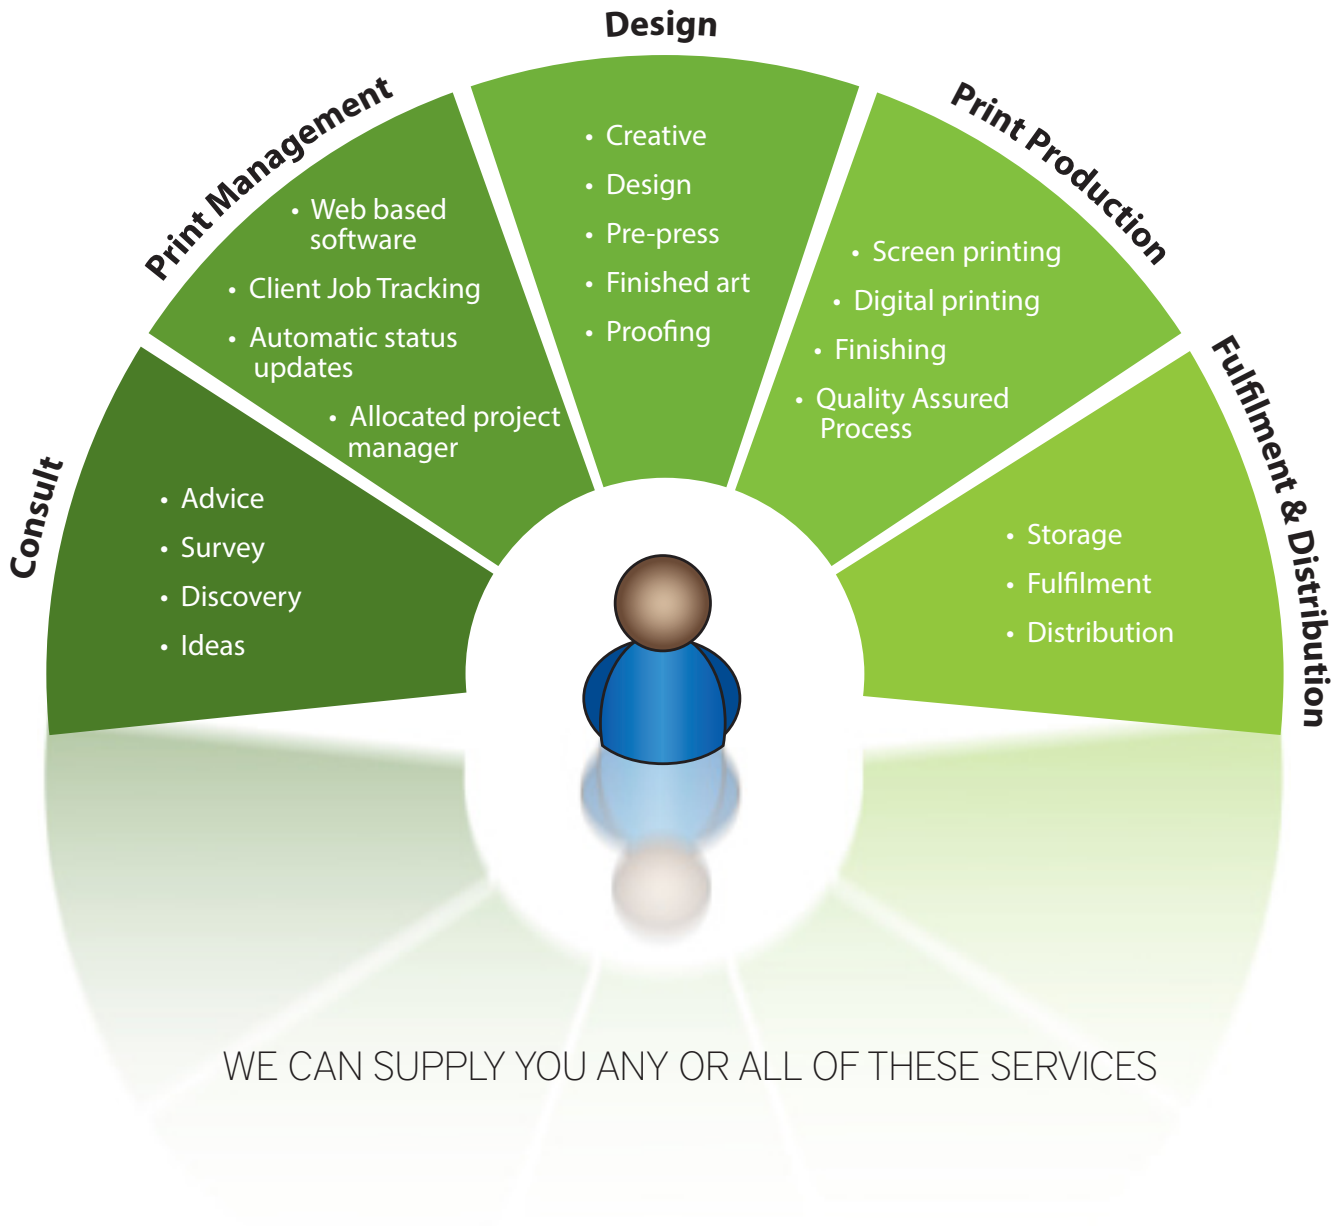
Consult

• Advice
• Survey
• Discovery
• Ideas

Print Management

• Web based software
• Client Job Tracking
• Automatic status updates
• Allocated project manager

Design

• Creative
• Design
• Pre-press
• Finished art
• Proofing

Print Production

• Screen printing
• Digital printing
• Finishing
• Quality Assured Process

Fulfilment & Distribution

• Storage
• Fulfilment
• Distribution

WE CAN SUPPLY YOU ANY OR ALL OF THESE SERVICES